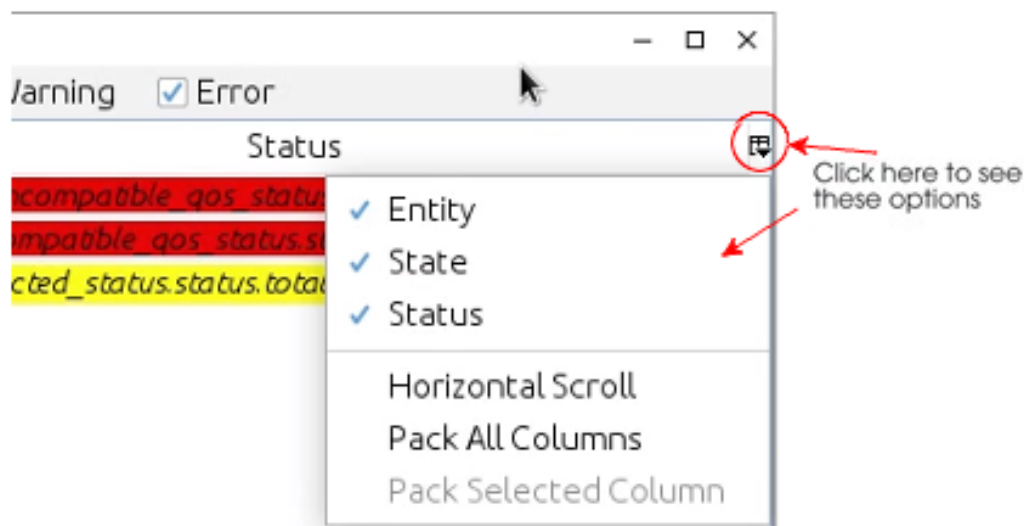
Varning Error

Status

ncompatible_qos_statu
mpatible_qos_status.s
cted_status.status.tota

Entity
State
Status

Horizontal Scroll
Pack All Columns
Pack Selected Column

Click here to see these options